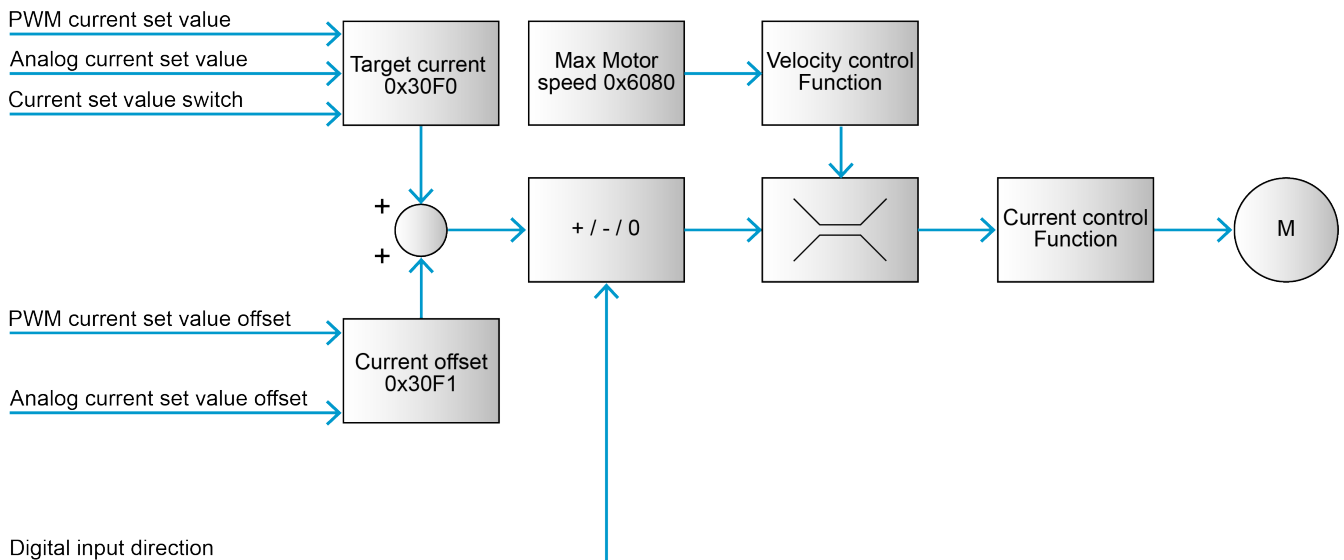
PWM current set value

Analog current set value

Current set value switch

Target current 0x30F0

Max Motor speed 0x6080

Velocity control Function

+

+

+ / - / 0

Current control Function

M

PWM current set value offset

Analog current set value offset

Current offset 0x30F1

Digital input direction